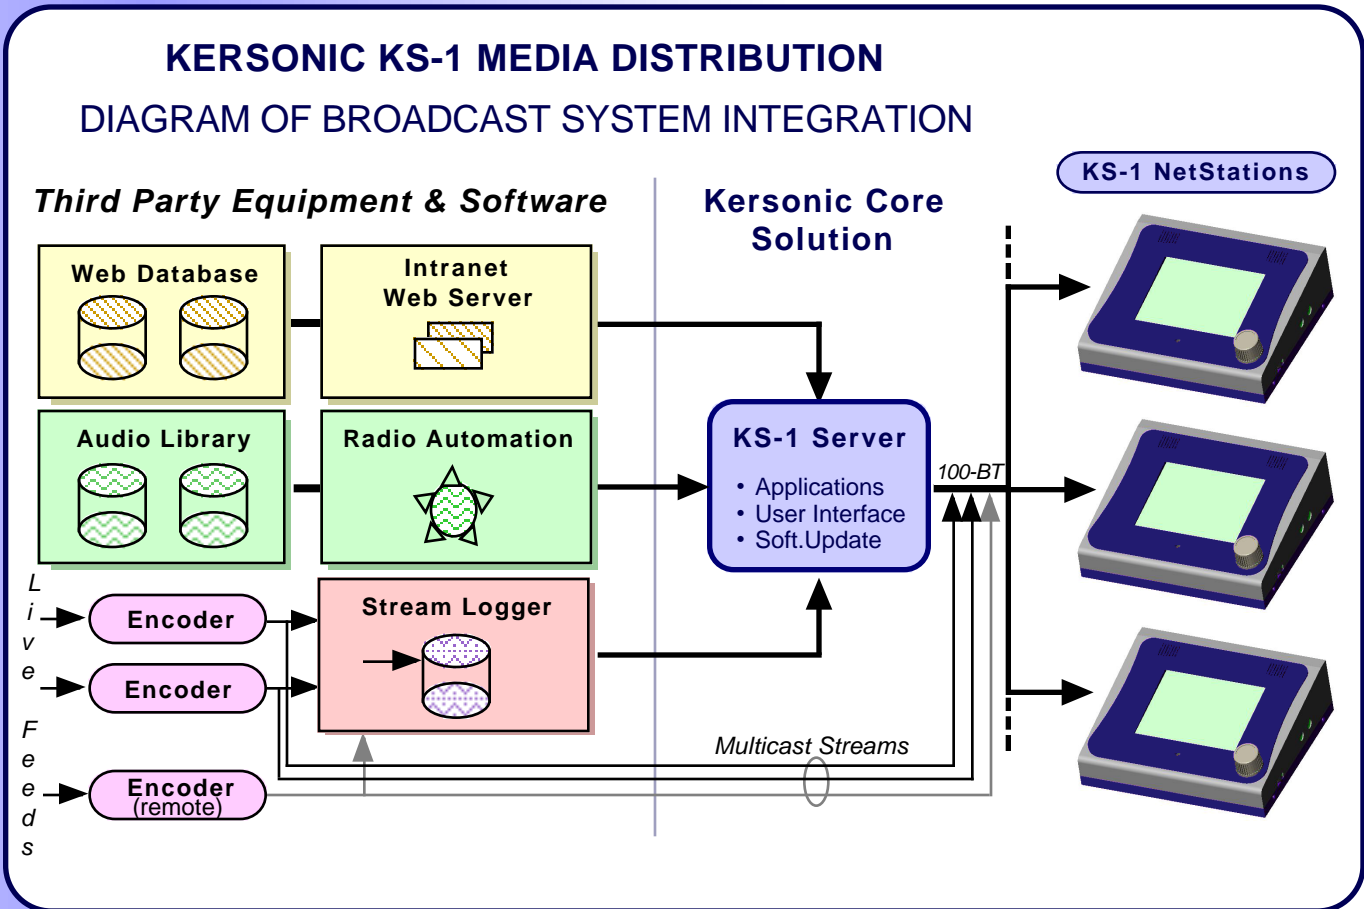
KERSONIC KS-1 MEDIA DISTRIBUTION

DIAGRAM OF BROADCAST SYSTEM INTEGRATION

Third Party Equipment & Software

Kersonic Core Solution

KS-1 NetStations

Web Database

Intranet Web Server

Audio Library

Radio Automation

KS-1 Server

• Applications
• User Interface
• Soft.Update

100-BT

Live Feeds

Encoder

Encoder

Encoder (remote)

Stream Logger

Multicast Streams